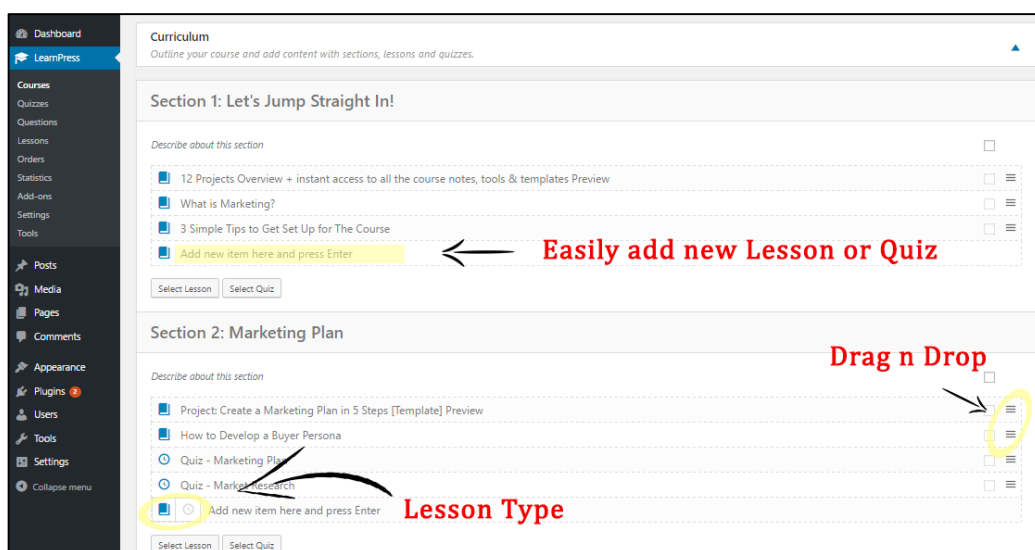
Dashboard
LearnPress
Courses
Quizzes
Questions
Lessons
Orders
Statistics
Add-ons
Settings
Tools
Posts
Media
Pages
Comments
Appearance
Plugins 2
Users
Tools
Settings
Collapse menu

Curriculum
Outline your course and add content with sections, lessons and quizzes.

Section 1: Let's Jump Straight In!
Describe about this section
12 Projects Overview + instant access to all the course notes, tools & templates Preview
What is Marketing?
3 Simple Tips to Get Set Up for The Course
Add new item here and press Enter
Easily add new Lesson or Quiz
Select Lesson
Select Quiz

Section 2: Marketing Plan
Drag n Drop
Describe about this section
Project: Create a Marketing Plan in 5 Steps [Template] Preview
How to Develop a Buyer Persona
Quiz - Marketing Plan
Quiz - Market Research
Add new item here and press Enter
Lesson Type
Select Lesson
Select Quiz